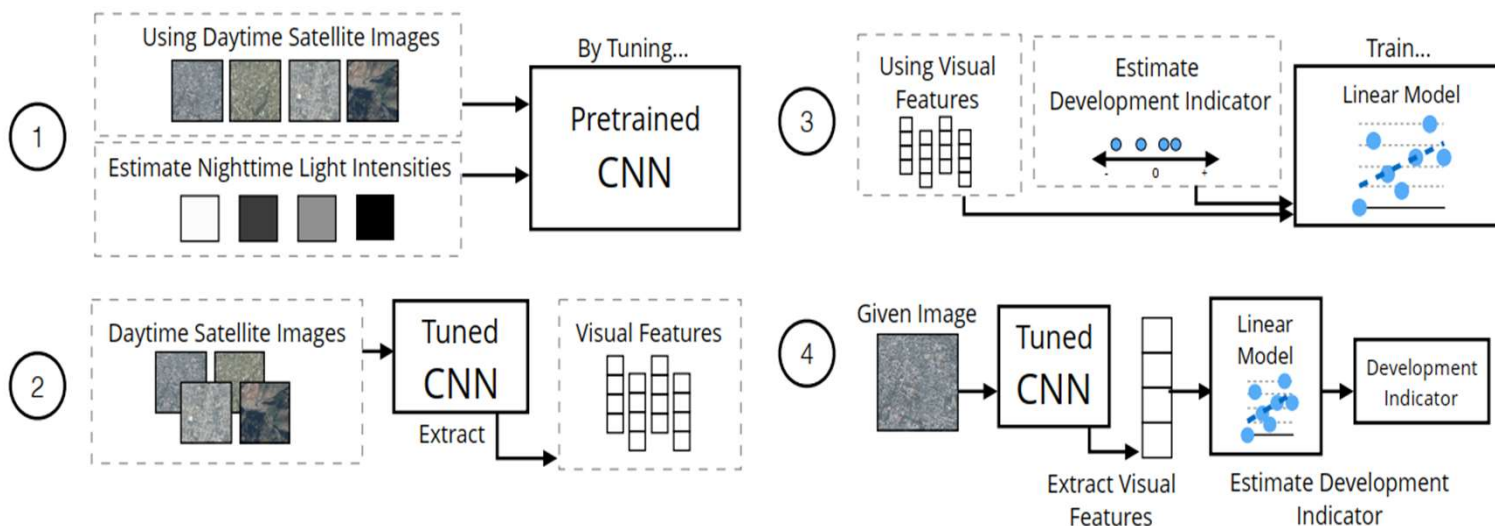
1

Using Daytime Satellite Images

Estimate Nighttime Light Intensities

By Tuning...

Pretrained CNN

3

Using Visual Features

Estimate Development Indicator

- 0 +

Train...

Linear Model

2

Daytime Satellite Images

Tuned CNN

Extract

Visual Features

4

Given Image

Tuned CNN

Extract Visual Features

Linear Model

Estimate Development Indicator

Development Indicator